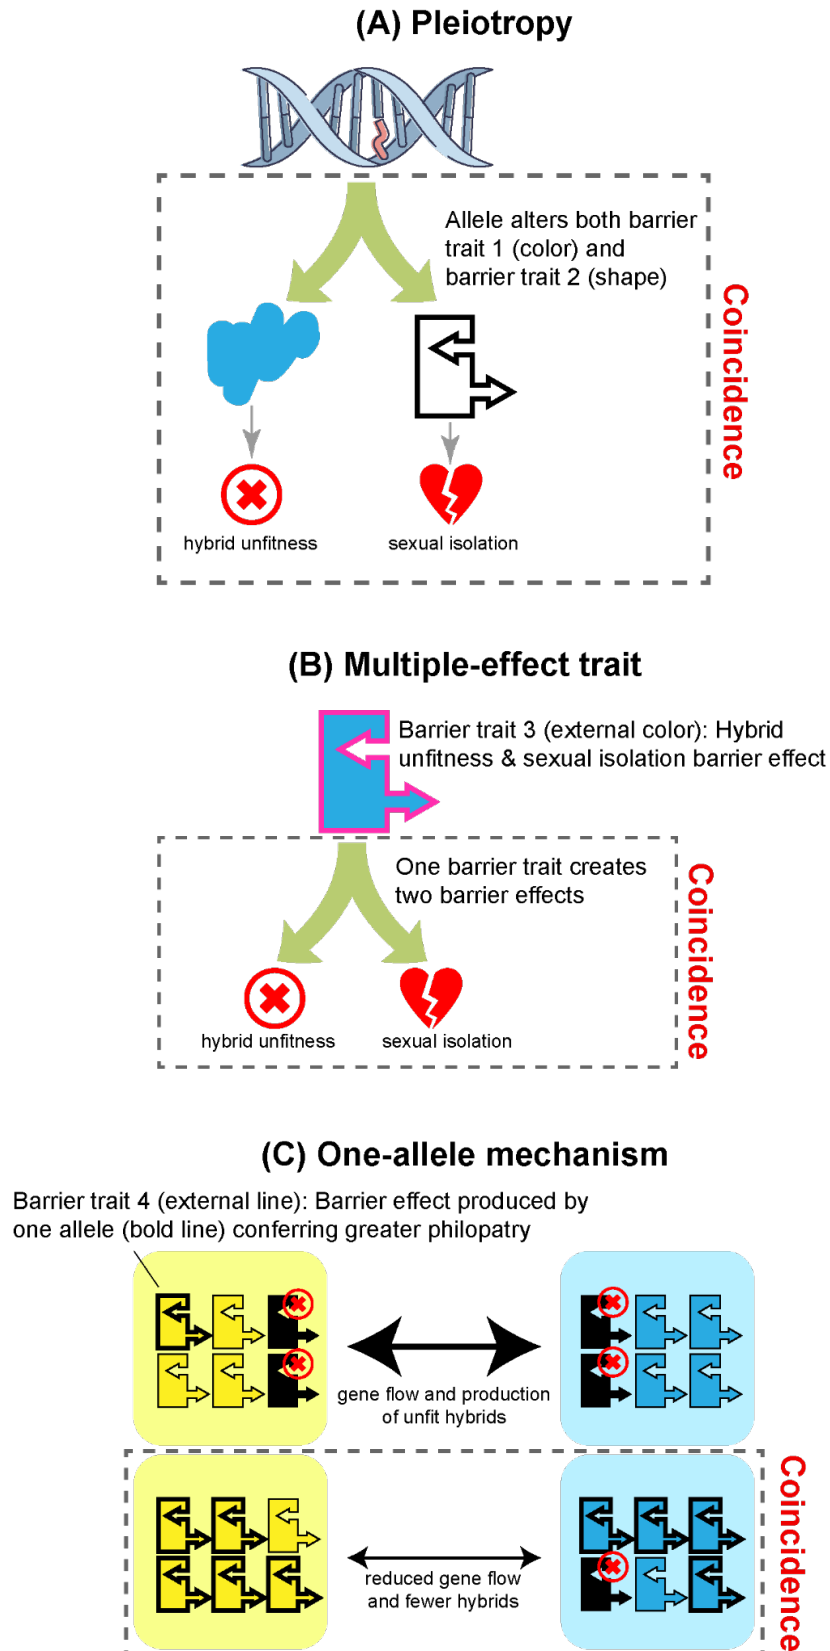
(A) Pleiotropy

Allele alters both barrier trait 1 (color) and barrier trait 2 (shape)

Coincidence

hybrid unfitness

sexual isolation

(B) Multiple-effect trait

Barrier trait 3 (external color): Hybrid unfitness & sexual isolation barrier effect

One barrier trait creates two barrier effects

Coincidence

hybrid unfitness

sexual isolation

(C) One-allele mechanism

Barrier trait 4 (external line): Barrier effect produced by one allele (bold line) conferring greater philopatry

gene flow and production of unfit hybrids

reduced gene flow and fewer hybrids

Coincidence